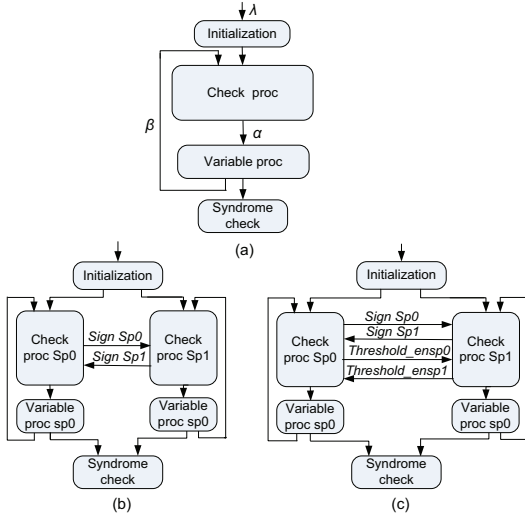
$\lambda$
Initialization
Check proc
$\alpha$
$\beta$
Variable proc
Syndrome check
(a)

Initialization
Check proc Sp0
Sign Sp0
Sign Sp1
Check proc Sp1
Variable proc sp0
Variable proc sp0
Syndrome check
(b)

Initialization
Check proc Sp0
Sign Sp0
Sign Sp1
Threshold_ensp0
Threshold_ensp1
Check proc Sp1
Variable proc sp0
Variable proc sp0
Syndrome check
(c)